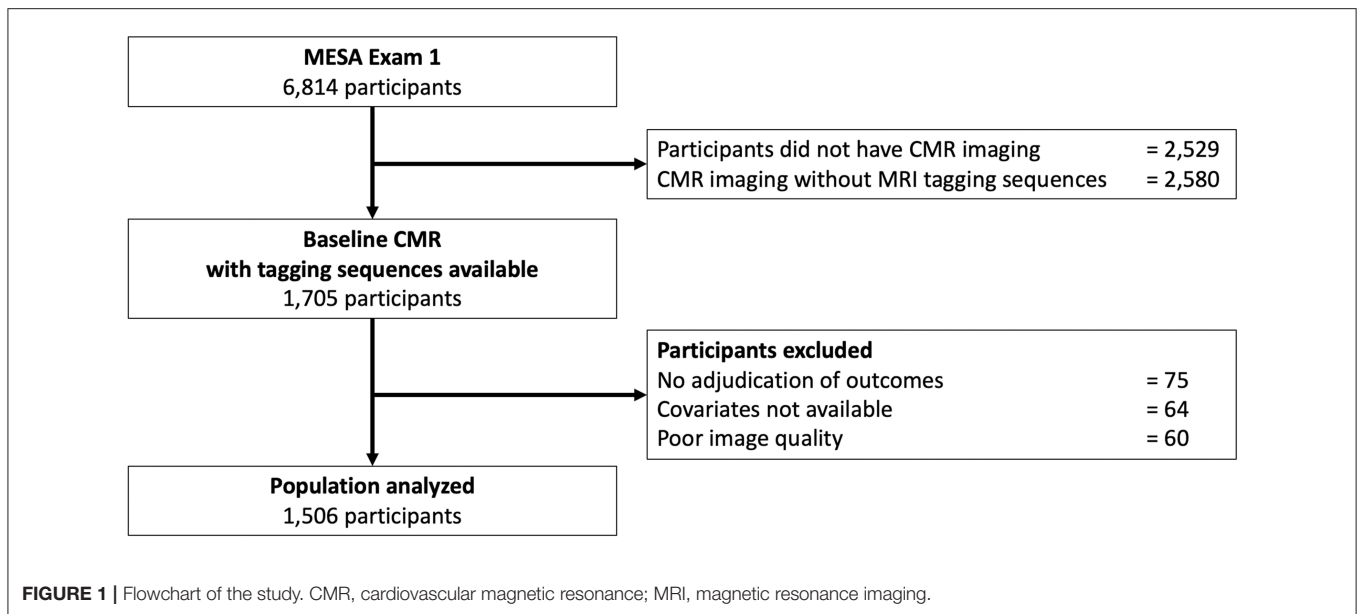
MESA Exam 1
6,814 participants

Participants did not have CMR imaging = 2,529
CMR imaging without MRI tagging sequences = 2,580

Baseline CMR
with tagging sequences available
1,705 participants

Participants excluded
No adjudication of outcomes = 75
Covariates not available = 64
Poor image quality = 60

Population analyzed
1,506 participants

FIGURE 1 | Flowchart of the study. CMR, cardiovascular magnetic resonance; MRI, magnetic resonance imaging.